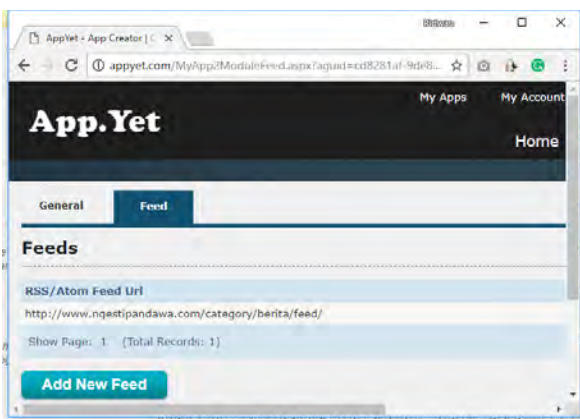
AppYet - App Creator | C ×

Bitawa

appyet.com/MyApp/ModuleFeed.aspx?aguid=cd8281af-9de8...

App.Yet

My Apps

My Account

Home

General

Feed

Feeds

RSS/Atom Feed Url

http://www.ngestipandawa.com/category/berita/feed/

Show Page: 1 (Total Records: 1)

Add New Feed